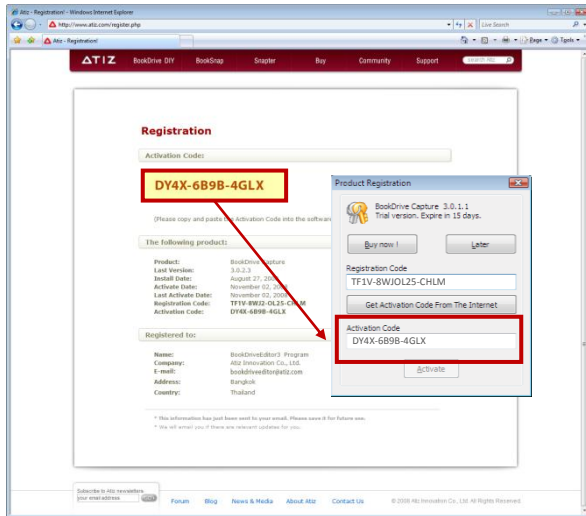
Atiz - Registration! - Windows Internet Explorer

http://www.atiz.com/register.php

Live Search

Atiz - Registration!

Page Tools

ATIZ BookDrive DIY BookSnap Snapter Buy Community Support Search Atiz

Registration

Activation Code:

DY4X-6B9B-4GLX

(Please copy and paste the Activation Code into the softwa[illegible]

The following product:

| | |
|---|---|
| Product: | BookDrive Capture |
| Last Version: | 3.0.2.3 |
| Install Date: | August 27, 20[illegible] |
| Activate Date: | November 02, 20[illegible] |
| Last Activate Date: | November 02, 20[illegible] |
| Registration Code: | TF1V-8WJ2-OL25-CHLM |
| Activation Code: | DY4X-6B9B-4GLX |

Registered to:

| | |
|---|---|
| Name: | BookDriveEditor3 Program |
| Company: | Atiz Innovation Co., Ltd. |
| E-mail: | bookdriveeditor@atiz.com |
| Address: | Bangkok |
| Country: | Thailand |

* This information has just been sent to your email. Please save it for future use.
* We will email you if there are relevant updates for you.

Product Registration

BookDrive Capture 3.0.1.1
Trial version. Expire in 15 days.

Buy now ! Later

Registration Code
TF1V-8WJOL25-CHLM

Get Activation Code From The Internet

Activation Code
DY4X-6B9B-4GLX

Activate

Subscribe to Atiz newsletters
your email address

Forum Blog News & Media About Atiz Contact Us © 2008 Atiz Innovation Co., Ltd. All Rights Reserved.